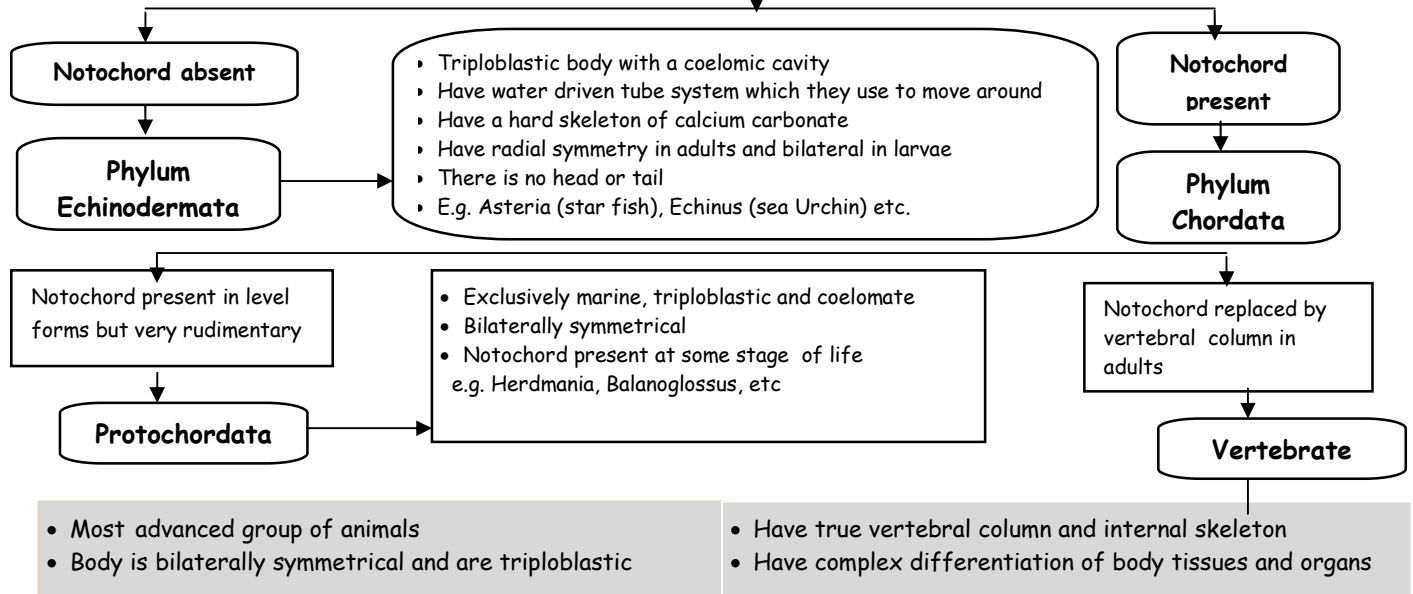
Notochord absent

Phylum Echinodermata

- Triploblastic body with a coelomic cavity
- Have water driven tube system which they use to move around
- Have a hard skeleton of calcium carbonate
- Have radial symmetry in adults and bilateral in larvae
- There is no head or tail
- E.g. Asteria (star fish), Echinus (sea Urchin) etc.

Notochord present

Phylum Chordata

Notochord present in level forms but very rudimentary

Protochordata

- Exclusively marine, triploblastic and coelomate
- Bilaterally symmetrical
- Notochord present at some stage of life

e.g. Herdmania, Balanoglossus, etc

Notochord replaced by vertebral column in adults

Vertebrate

- Most advanced group of animals
- Body is bilaterally symmetrical and are triploblastic

- Have true vertebral column and internal skeleton
- Have complex differentiation of body tissues and organs